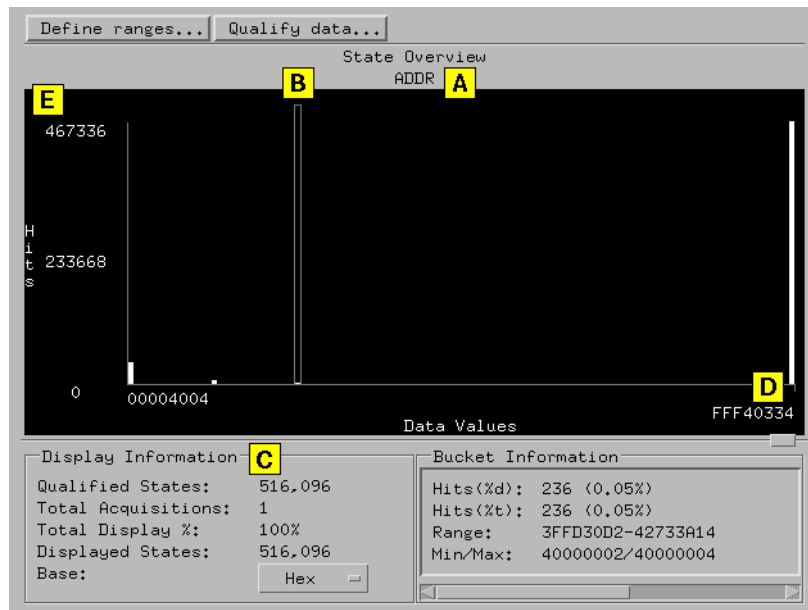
Define ranges... Qualify data...

State Overview

ADDR A

B

E

467336

H
i
t
s

233668

0

00004004

D

FFF40334

Data Values

Display Information C

| | |
|---|---|
| Qualified States: | 516,096 |
| Total Acquisitions: | 1 |
| Total Display %: | 100% |
| Displayed States: | 516,096 |
| Base: | Hex |

Bucket Information

| | |
|---|---|
| Hits(%d): | 236 (0.05%) |
| Hits(%t): | 236 (0.05%) |
| Range: | 3FFD30D2-42733A14 |
| Min/Max: | 40000002/40000004 |